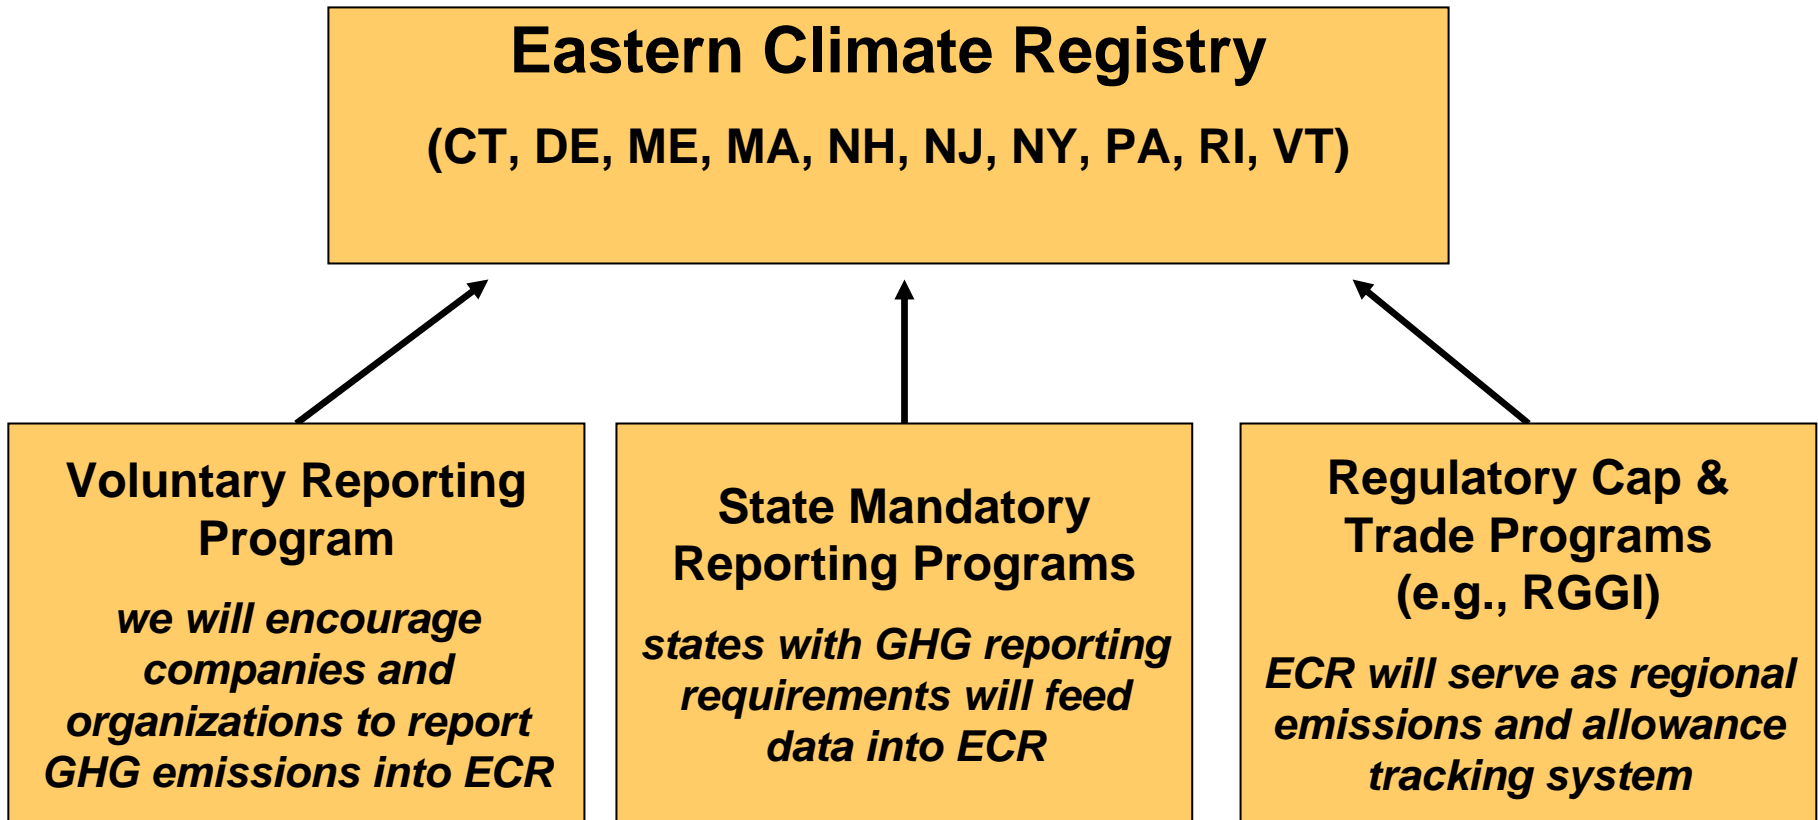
Eastern Climate Registry

(CT, DE, ME, MA, NH, NJ, NY, PA, RI, VT)

Voluntary Reporting Program

we will encourage companies and organizations to report GHG emissions into ECR

State Mandatory Reporting Programs

states with GHG reporting requirements will feed data into ECR

Regulatory Cap & Trade Programs (e.g., RGGI)

ECR will serve as regional emissions and allowance tracking system